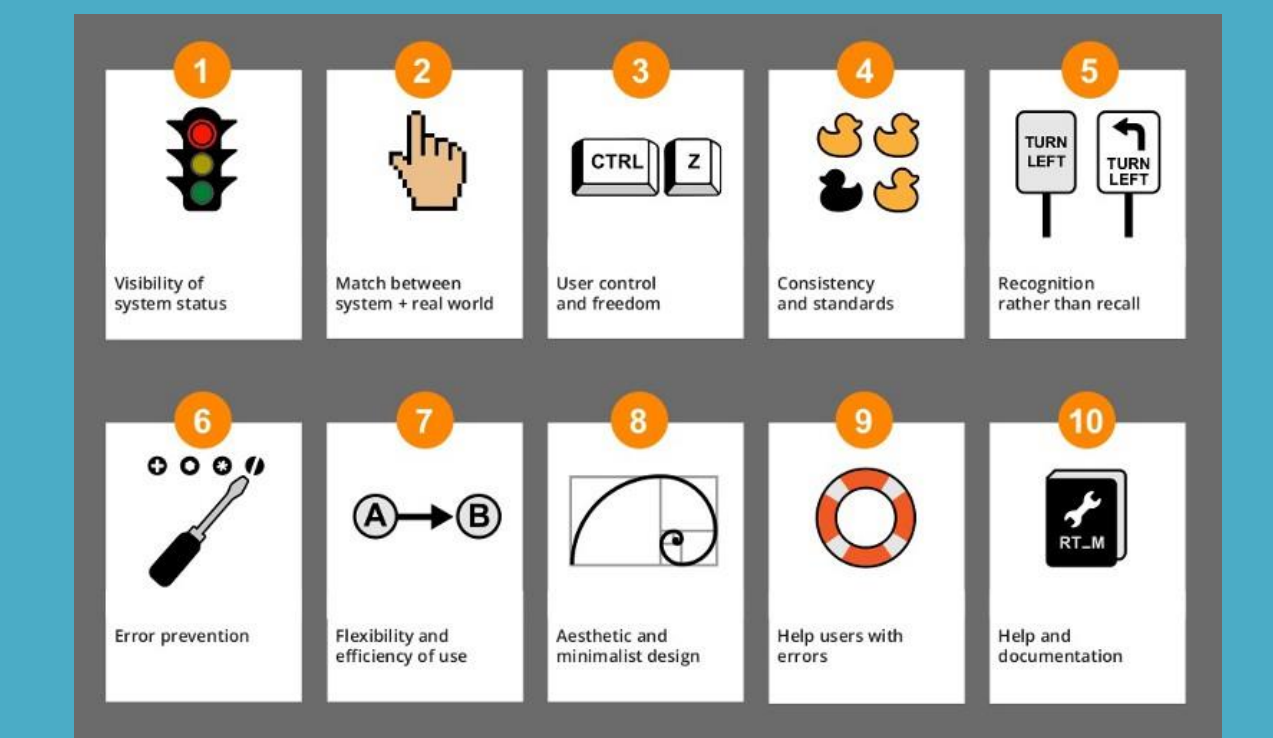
1

Visibility of system status

2

Match between system + real world

3

CTRL Z

User control and freedom

4

Consistency and standards

5

TURN LEFT

TURN LEFT

Recognition rather than recall

6

Error prevention

7

A B

Flexibility and efficiency of use

8

Aesthetic and minimalist design

9

Help users with errors

10

RT_M

Help and documentation